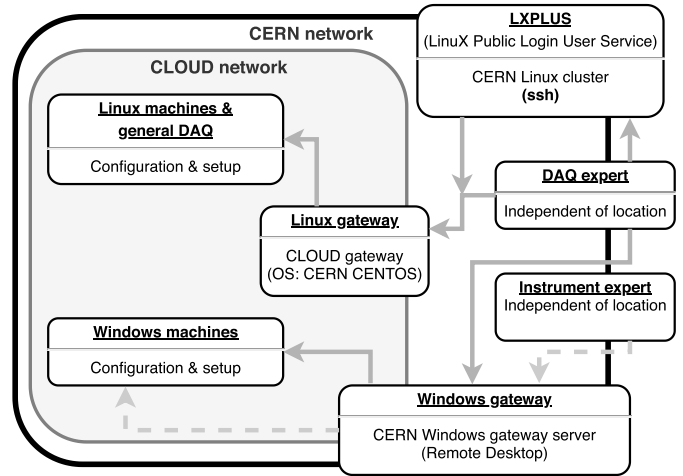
CERN network

CLOUD network

LXPLUS
(LinuX Public Login User Service)

CERN Linux cluster
(ssh)

Linux machines & general DAQ

Configuration & setup

DAQ expert

Independent of location

Linux gateway

CLOUD gateway
(OS: CERN CENTOS)

Instrument expert
Independent of location

Windows machines

Configuration & setup

Windows gateway

CERN Windows gateway server
(Remote Desktop)